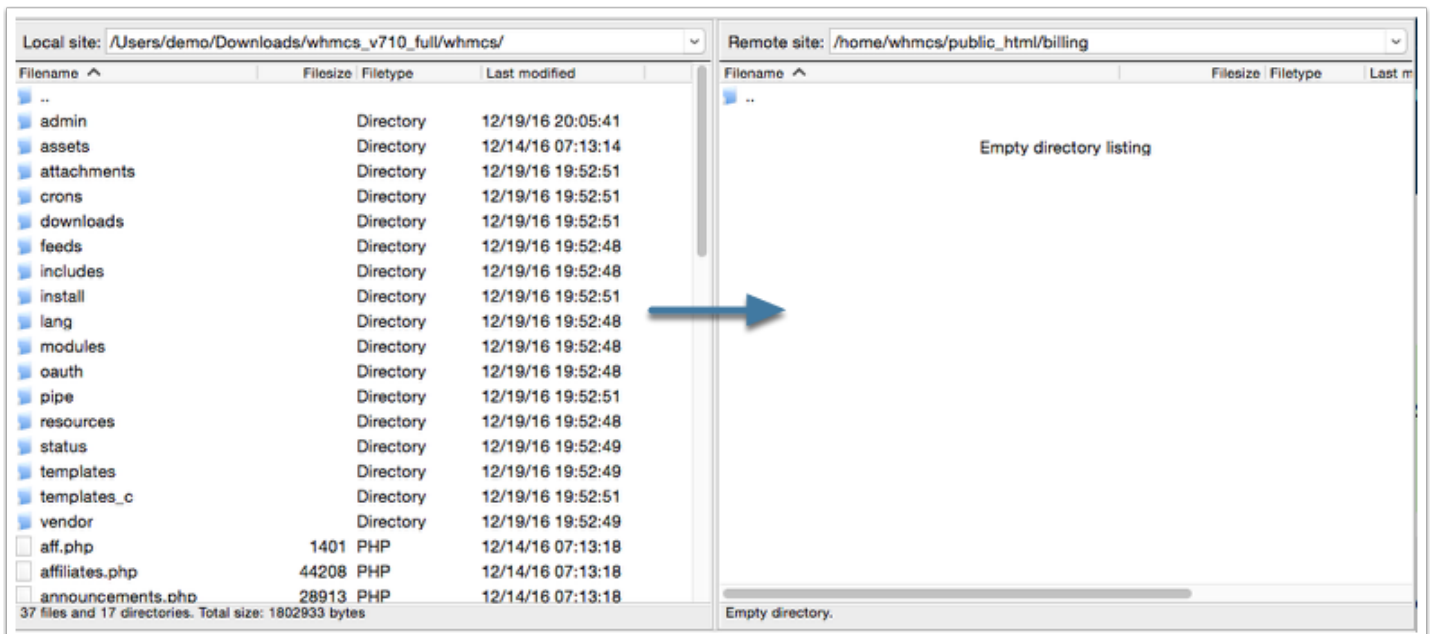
Local site: /Users/demo/Downloads/whmcs_v710_full/whmcs/

| Filename | Filesize | Filetype | Last modified |
|---|---|---|---|
| .. | | | |
| admin | | Directory | 12/19/16 20:05:41 |
| assets | | Directory | 12/14/16 07:13:14 |
| attachments | | Directory | 12/19/16 19:52:51 |
| crons | | Directory | 12/19/16 19:52:51 |
| downloads | | Directory | 12/19/16 19:52:51 |
| feeds | | Directory | 12/19/16 19:52:48 |
| includes | | Directory | 12/19/16 19:52:48 |
| install | | Directory | 12/19/16 19:52:51 |
| lang | | Directory | 12/19/16 19:52:48 |
| modules | | Directory | 12/19/16 19:52:48 |
| oauth | | Directory | 12/19/16 19:52:48 |
| pipe | | Directory | 12/19/16 19:52:51 |
| resources | | Directory | 12/19/16 19:52:48 |
| status | | Directory | 12/19/16 19:52:49 |
| templates | | Directory | 12/19/16 19:52:49 |
| templates_c | | Directory | 12/19/16 19:52:51 |
| vendor | | Directory | 12/19/16 19:52:49 |
| aff.php | 1401 | PHP | 12/14/16 07:13:18 |
| affiliates.php | 44208 | PHP | 12/14/16 07:13:18 |
| announcements.php | 28913 | PHP | 12/14/16 07:13:18 |

37 files and 17 directories. Total size: 1802933 bytes

Remote site: /home/whmcs/public_html/billing

| Filename | Filesize | Filetype | Last m |
|---|---|---|---|
| .. | | | |

Empty directory listing

Empty directory.